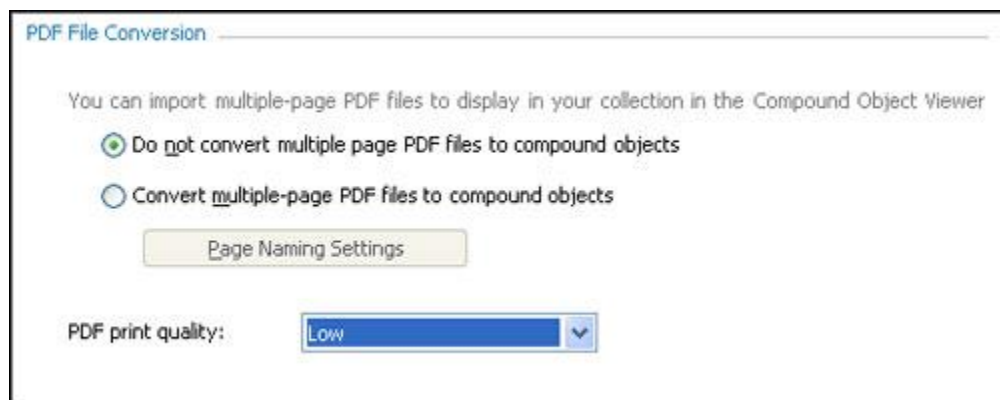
PDF File Conversion

You can import multiple-page PDF files to display in your collection in the Compound Object Viewer

Do not convert multiple page PDF files to compound objects

Convert multiple-page PDF files to compound objects

Page Naming Settings

PDF print quality:

Low